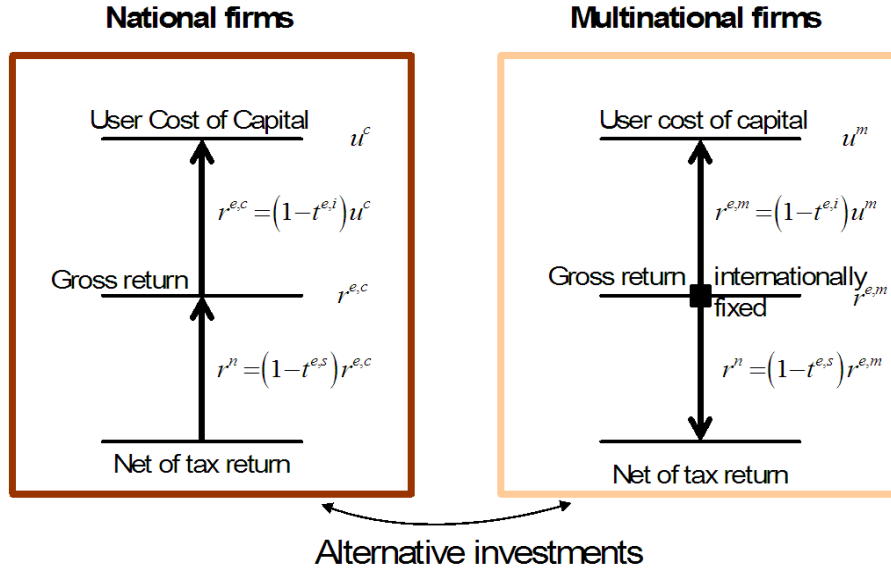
National firms

User Cost of Capital $u^c$

$r^{e,c} = (1-t^{e,i})u^c$

Gross return $r^{e,c}$

$r^n = (1-t^{e,s})r^{e,c}$

Net of tax return

Multinational firms

User cost of capital $u^m$

$r^{e,m} = (1-t^{e,i})u^m$

Gross return internationally fixed $r^{e,m}$

$r^n = (1-t^{e,s})r^{e,m}$

Net of tax return

Alternative investments